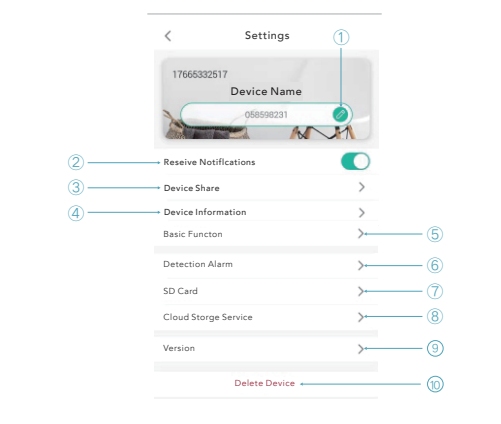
<
Settings
①
17665332517
Device Name
058598231
② Reseive Notifications
③ Device Share >
④ Device Information >
Basic Functon > ⑤
Detection Alarm > ⑥
SD Card > ⑦
Cloud Storge Service > ⑧
Version > ⑨
Delete Device ⑩